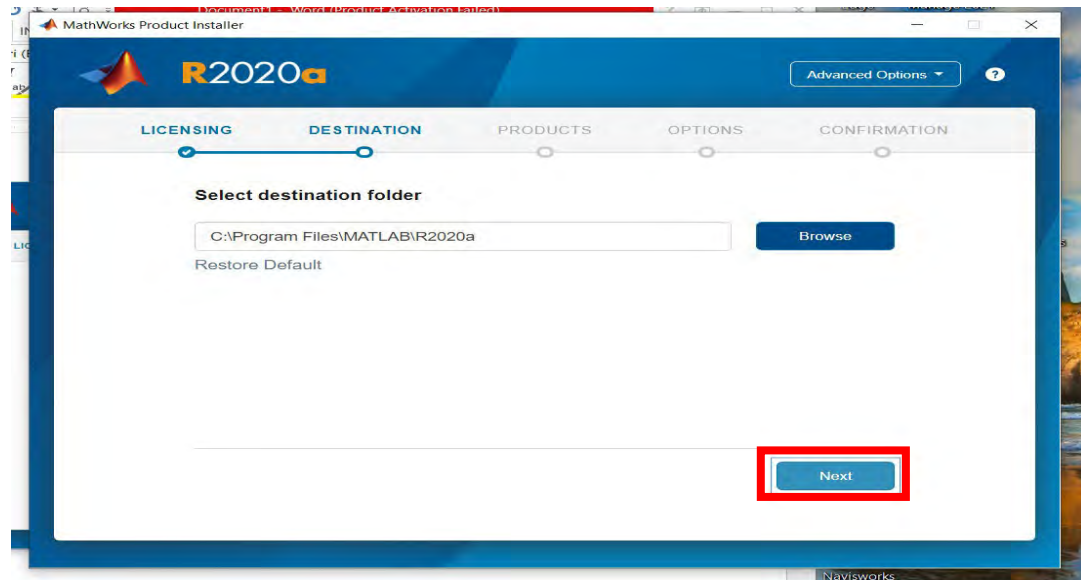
Document1 - Word (Product Activation Failed)

MathWorks Product Installer

R2020a

Advanced Options ▾

?

LICENSING DESTINATION PRODUCTS OPTIONS CONFIRMATION

Select destination folder

C:\Program Files\MATLAB\R2020a

Browse

Restore Default

Next

Navisworks